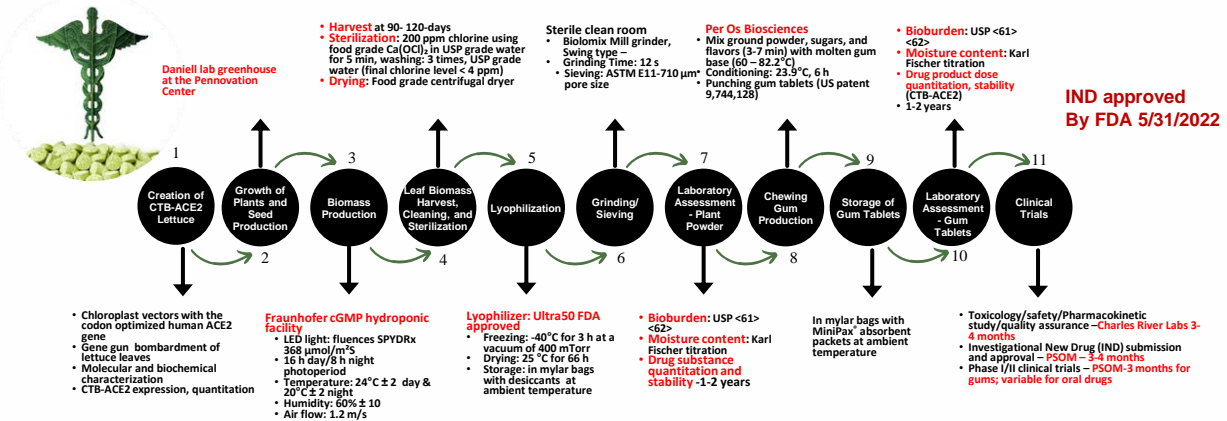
Daniell lab greenhouse at the Pennovation Center

• Harvest at 90- 120-days
• Sterilization: 200 ppm chlorine using food grade Ca(OCl)$_2$ in USP grade water for 5 min, washing: 3 times, USP grade water (final chlorine level < 4 ppm)
• Drying: Food grade centrifugal dryer

Sterile clean room
• Biolomix Mill grinder, Swing type –
• Grinding Time: 12 s
• Sieving: ASTM E11-710 µm pore size

Per Os Biosciences
• Mix ground powder, sugars, and flavors (3-7 min) with molten gum base (60 – 82.2°C)
• Conditioning: 23.9°C, 6 h
• Punching gum tablets (US patent 9,744,128)

• Bioburden: USP <61> <62>
• Moisture content: Karl Fischer titration
• Drug product dose quantitation, stability (CTB-ACE2)
• 1-2 years

IND approved By FDA 5/31/2022

1 Creation of CTB-ACE2 Lettuce
2 Growth of Plants and Seed Production
3 Biomass Production
4 Leaf Biomass Harvest, Cleaning, and Sterilization
5 Lyophilization
6 Grinding/ Sieving
7 Laboratory Assessment - Plant Powder
8 Chewing Gum Production
9 Storage of Gum Tablets
10 Laboratory Assessment - Gum Tablets
11 Clinical Trials

• Chloroplast vectors with the codon optimized human ACE2 gene
• Gene gun bombardment of lettuce leaves
• Molecular and biochemical characterization
• CTB-ACE2 expression, quantitation

Fraunhofer cGMP hydroponic facility
• LED light: fluences SPYDRx 368 µmol/m$^2$S
• 16 h day/8 h night photoperiod
• Temperature: 24°C ± 2 day & 20°C ± 2 night
• Humidity: 60% ± 10
• Air flow: 1.2 m/s

Lyophilizer: Ultra50 FDA approved
• Freezing: -40°C for 3 h at a vacuum of 400 mTorr
• Drying: 25 °C for 66 h
• Storage: in mylar bags with desiccants at ambient temperature

• Bioburden: USP <61> <62>
• Moisture content: Karl Fischer titration
• Drug substance quantitation and stability -1-2 years

In mylar bags with MiniPax® absorbent packets at ambient temperature

• Toxicology/safety/Pharmacokinetic study/quality assurance –Charles River Labs 3-4 months
• Investigational New Drug (IND) submission and approval – PSOM – 3-4 months
• Phase I/II clinical trials – PSOM-3 months for gums; variable for oral drugs